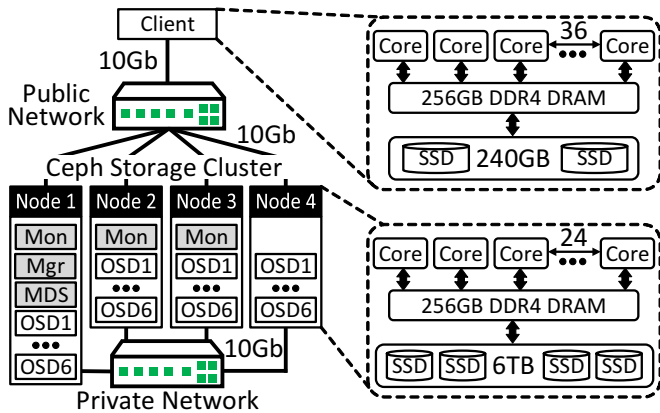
Client

10Gb

Public Network

10Gb

Ceph Storage Cluster

Node 1
Mon
Mgr
MDS
OSD1
•••
OSD6

Node 2
Mon
OSD1
•••
OSD6

Node 3
Mon
OSD1
•••
OSD6

Node 4
OSD1
•••
OSD6

10Gb

Private Network

Core Core Core ••• Core
36
256GB DDR4 DRAM
SSD 240GB SSD

Core Core Core ••• Core
24
256GB DDR4 DRAM
SSD SSD 6TB SSD SSD